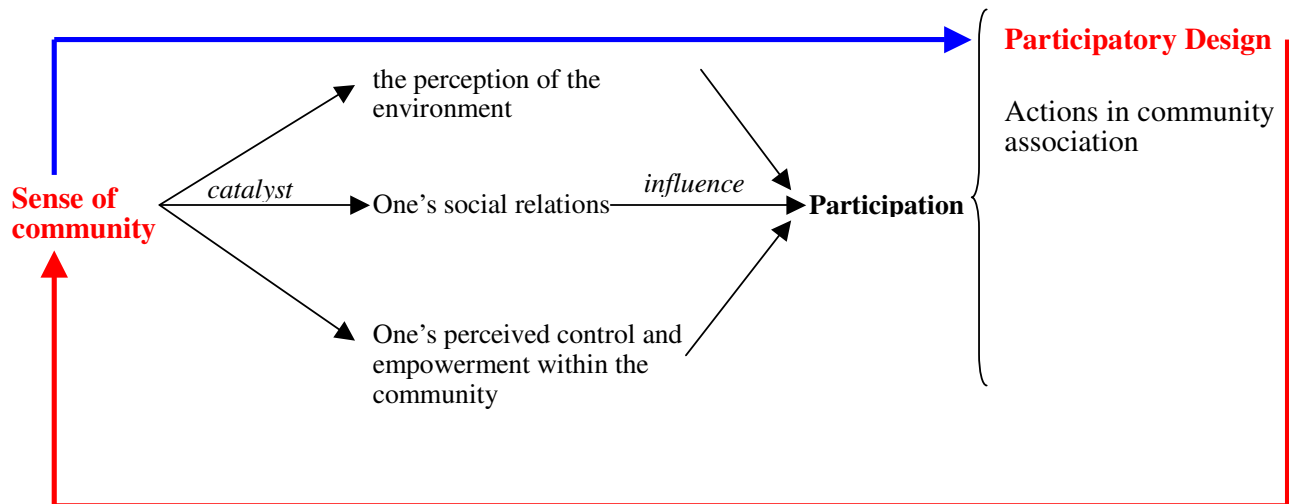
Sense of community

catalyst

the perception of the environment

One's social relations

One's perceived control and empowerment within the community

influence

Participation

Participatory Design

Actions in community association